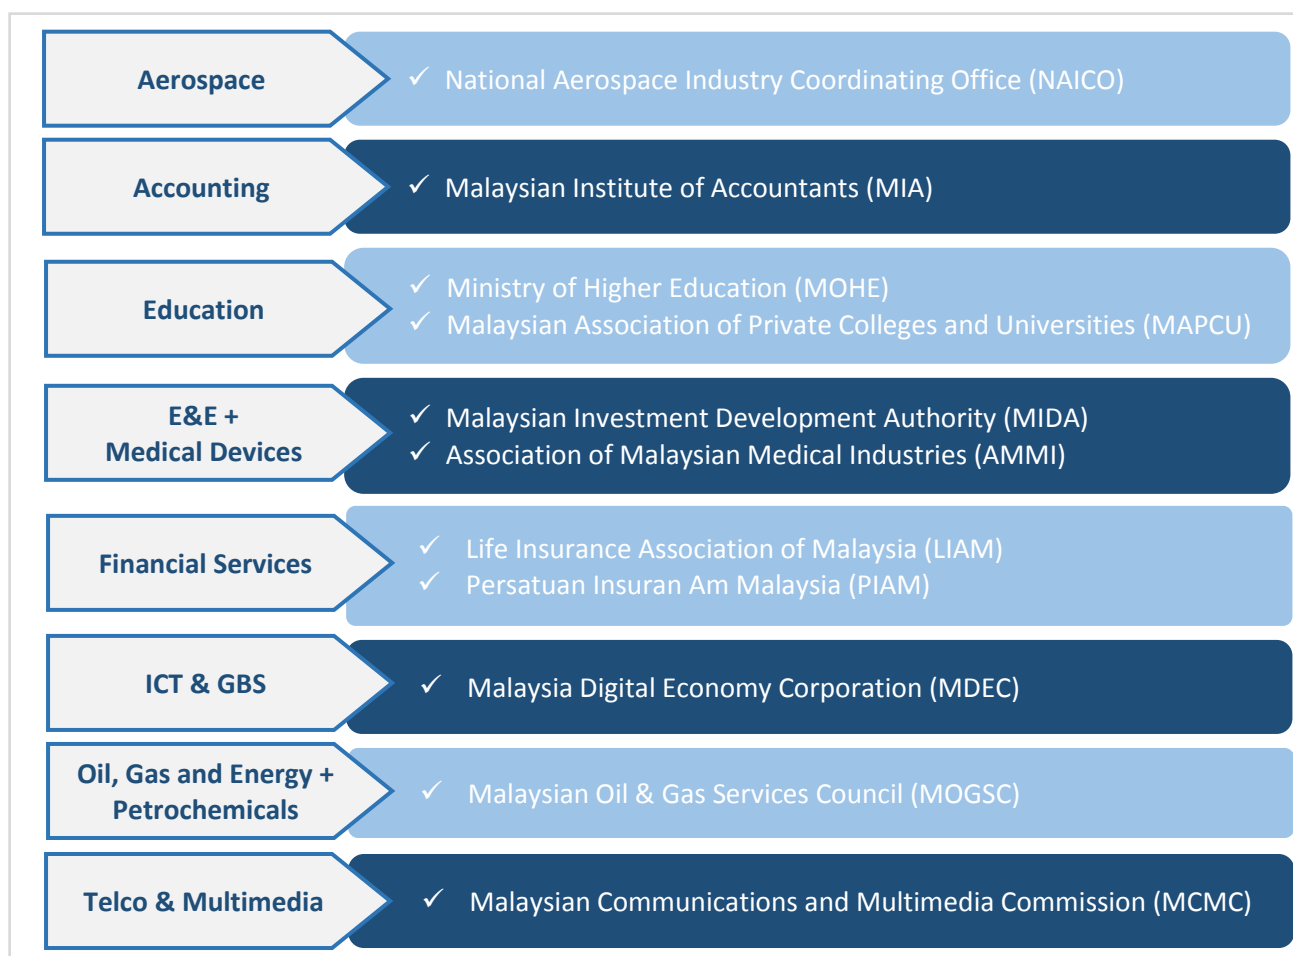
Aerospace

✓ National Aerospace Industry Coordinating Office (NAICO)

Accounting

✓ Malaysian Institute of Accountants (MIA)

Education

✓ Ministry of Higher Education (MOHE)
✓ Malaysian Association of Private Colleges and Universities (MAPCU)

E&E + Medical Devices

✓ Malaysian Investment Development Authority (MIDA)
✓ Association of Malaysian Medical Industries (AMMI)

Financial Services

✓ Life Insurance Association of Malaysia (LIAM)
✓ Persatuan Insuran Am Malaysia (PIAM)

ICT & GBS

✓ Malaysia Digital Economy Corporation (MDEC)

Oil, Gas and Energy + Petrochemicals

✓ Malaysian Oil & Gas Services Council (MOGSC)

Telco & Multimedia

✓ Malaysian Communications and Multimedia Commission (MCMC)